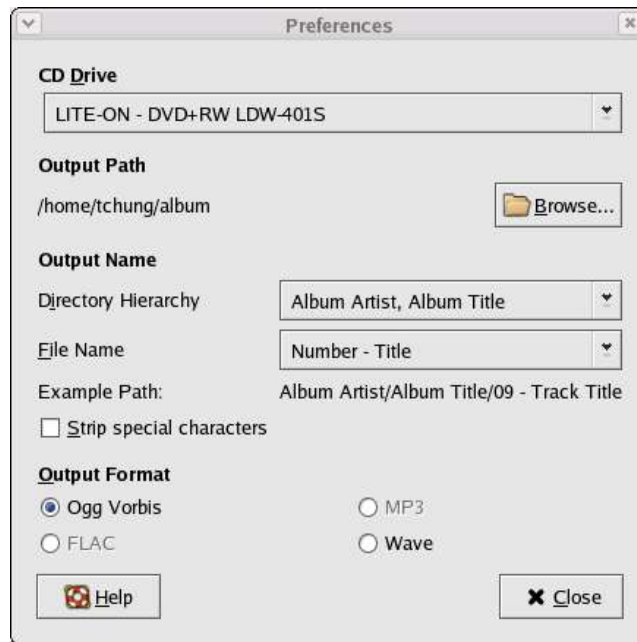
Preferences

CD Drive

LITE-ON - DVD+RW LDW-401S

Output Path

/home/tchung/album

Browse...

Output Name

Directory Hierarchy

Album Artist, Album Title

File Name

Number - Title

Example Path:

Album Artist/Album Title/09 - Track Title

Strip special characters

Output Format

Ogg Vorbis

MP3

FLAC

Wave

Help

Close